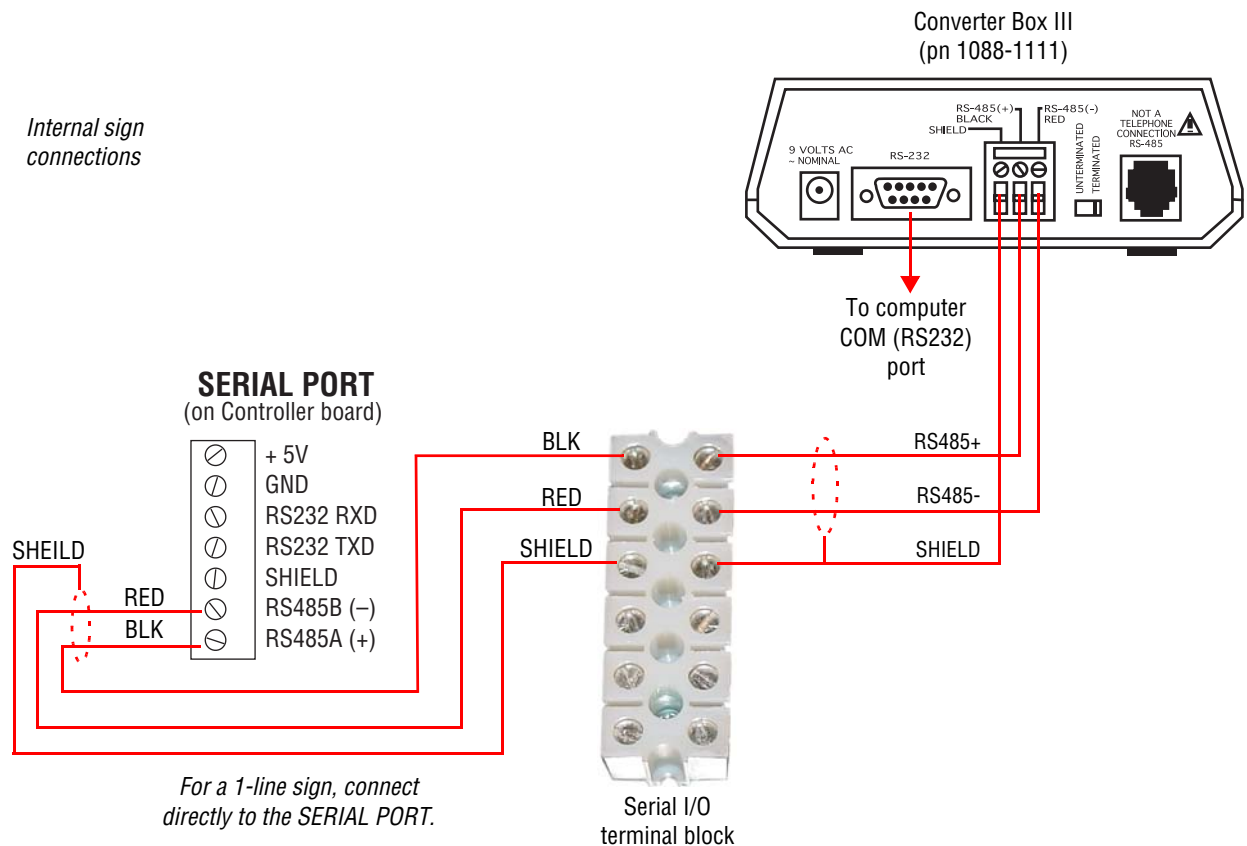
Converter Box III
(pn 1088-1111)

Internal sign connections

9 VOLTS AC ~ NOMINAL

RS-232

RS-485(+) BLACK

SHIELD

RS-485(-) RED

UNTERMINATED

TERMINATED

NOT A TELEPHONE CONNECTION RS-485

To computer COM (RS232) port

SERIAL PORT
(on Controller board)

+ 5V
GND
RS232 RXD
RS232 TXD
SHIELD
RS485B (–)
RS485A (+)

SHEILD

RED

BLK

BLK

RED

SHIELD

RS485+

RS485-

SHIELD

For a 1-line sign, connect directly to the SERIAL PORT.

Serial I/O terminal block